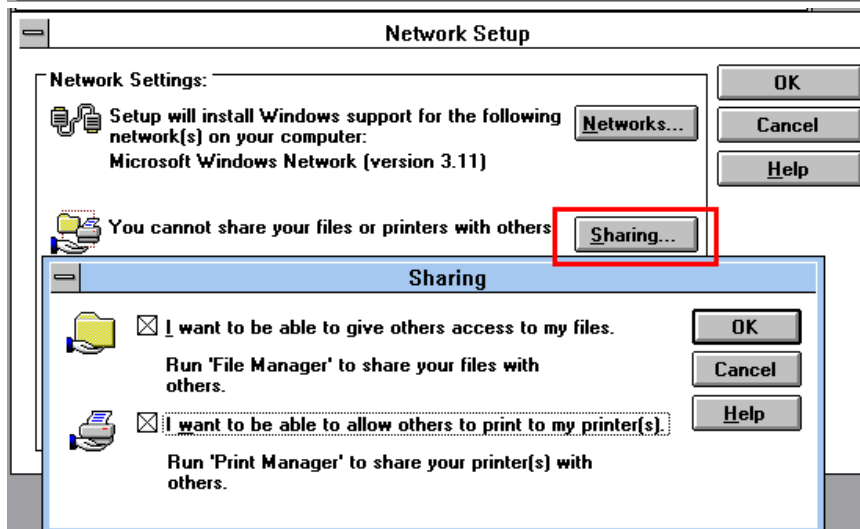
Network Setup

Network Settings:

Setup will install Windows support for the following network(s) on your computer:

Microsoft Windows Network (version 3.11)

Networks...

You cannot share your files or printers with others

Sharing...

OK

Cancel

Help

Sharing

☒ I want to be able to give others access to my files.

Run 'File Manager' to share your files with others.

☒ I want to be able to allow others to print to my printer(s).

Run 'Print Manager' to share your printer(s) with others.

OK

Cancel

Help